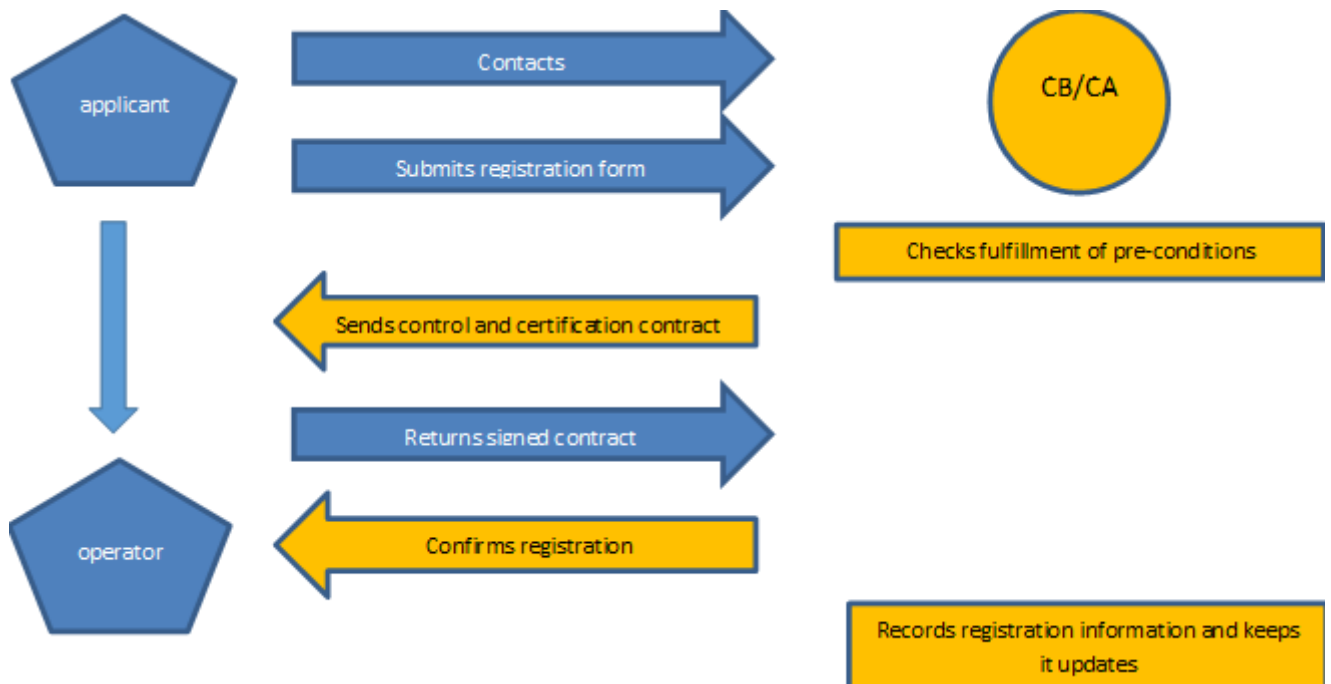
applicant

Contacts

CB/CA

Submits registration form

Checks fulfillment of pre-conditions

Sends control and certification contract

Returns signed contract

operator

Confirms registration

Records registration information and keeps it updates